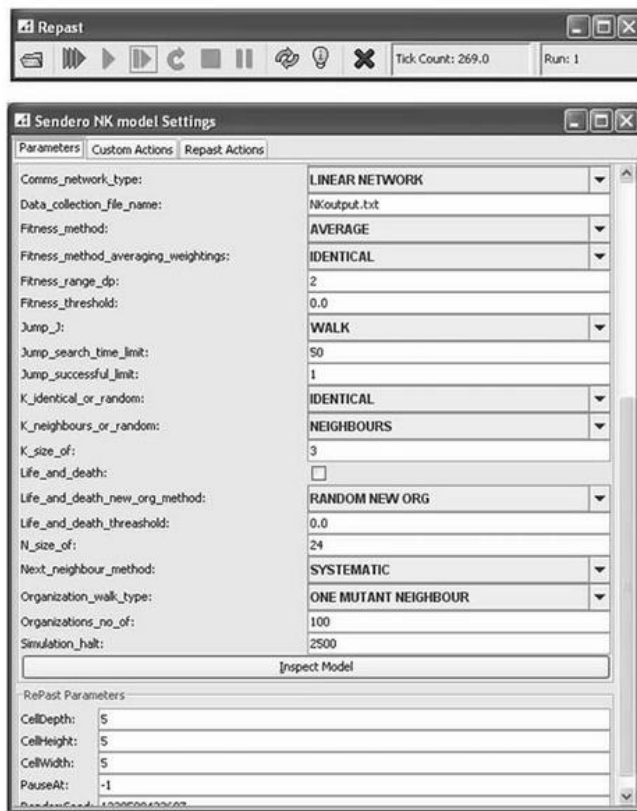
Repast

Tick Count: 269.0

Run: 1

Sendero NK model Settings

Parameters | Custom Actions | Repast Actions

| | |
|---|---|
| Comms_network_type: | LINEAR NETWORK |
| Data_collection_file_name: | NKoutput.txt |
| Fitness_method: | AVERAGE |
| Fitness_method_averaging_weightings: | IDENTICAL |
| Fitness_range_dp: | 2 |
| Fitness_threshold: | 0.0 |
| Jump_J: | WALK |
| Jump_search_time_limit: | 50 |
| Jump_successful_limit: | 1 |
| K_identical_or_random: | IDENTICAL |
| K_neighbours_or_random: | NEIGHBOURS |
| K_size_of: | 3 |
| Life_and_death: | |
| Life_and_death_new_org_method: | RANDOM NEW ORG |
| Life_and_death_threashold: | 0.0 |
| N_size_of: | 24 |
| Next_neighbour_method: | SYSTEMATIC |
| Organization_walk_type: | ONE MUTANT NEIGHBOUR |
| Organizations_no_of: | 100 |
| Simulation_halt: | 2500 |

Inspect Model

RePast Parameters

| | |
|---|---|
| CellDepth: | 5 |
| CellHeight: | 5 |
| CellWidth: | 5 |
| PauseAt: | -1 |
| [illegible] | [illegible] |